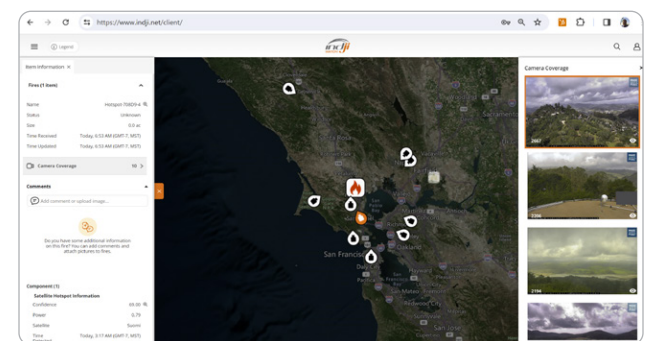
https://www.indji.net/client/

Legend

Item Information ×

Fires (1 item)

Name Hotspot-70829-4
Status Unknown
Size 0.0 ac
Time Received Today, 6:53 AM (GMT-7, MST)
Time Updated Today, 6:53 AM (GMT-7, MST)

Camera Coverage 10

Comments

Add comment or upload image...

Do you have some additional information on this fire? You can add comments and attach pictures to fires.

Component (1)

Satellite Hotspot Information
Confidence 69.00
Power 0.79
Satellite Suomi
Time Today, 3:17 AM (GMT-7, MST)

Camera Coverage

San Francisco
Oakland